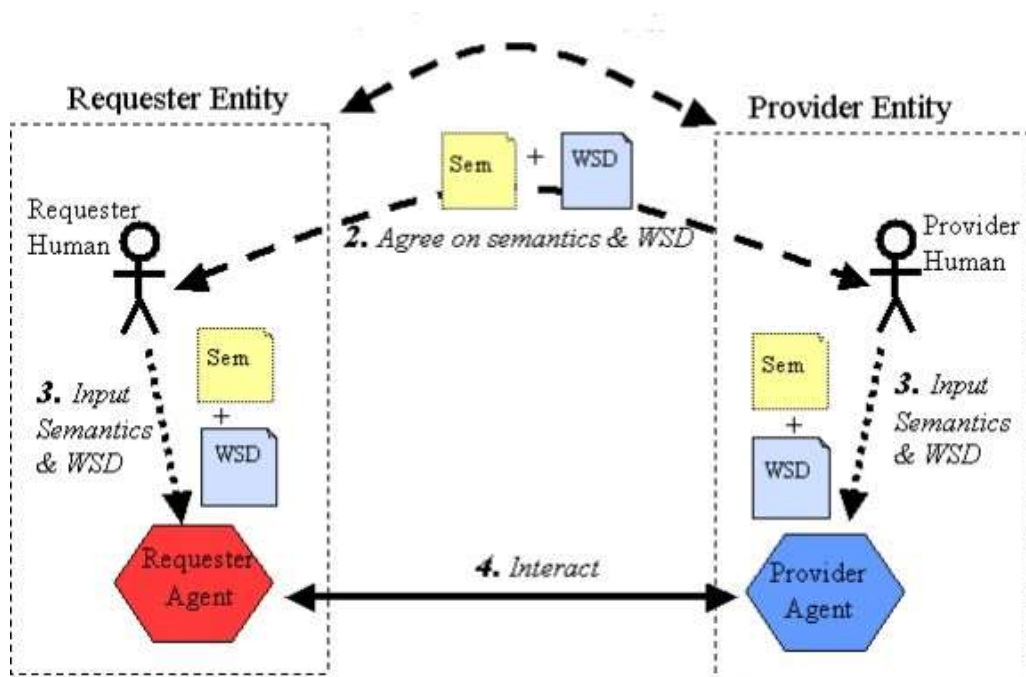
Requester Entity

Provider Entity

Sem + WSD

Requester Human

2. Agree on semantics & WSD

Provider Human

Sem + WSD

3. Input Semantics & WSD

Sem + WSD

3. Input Semantics & WSD

Requester Agent

4. Interact

Provider Agent